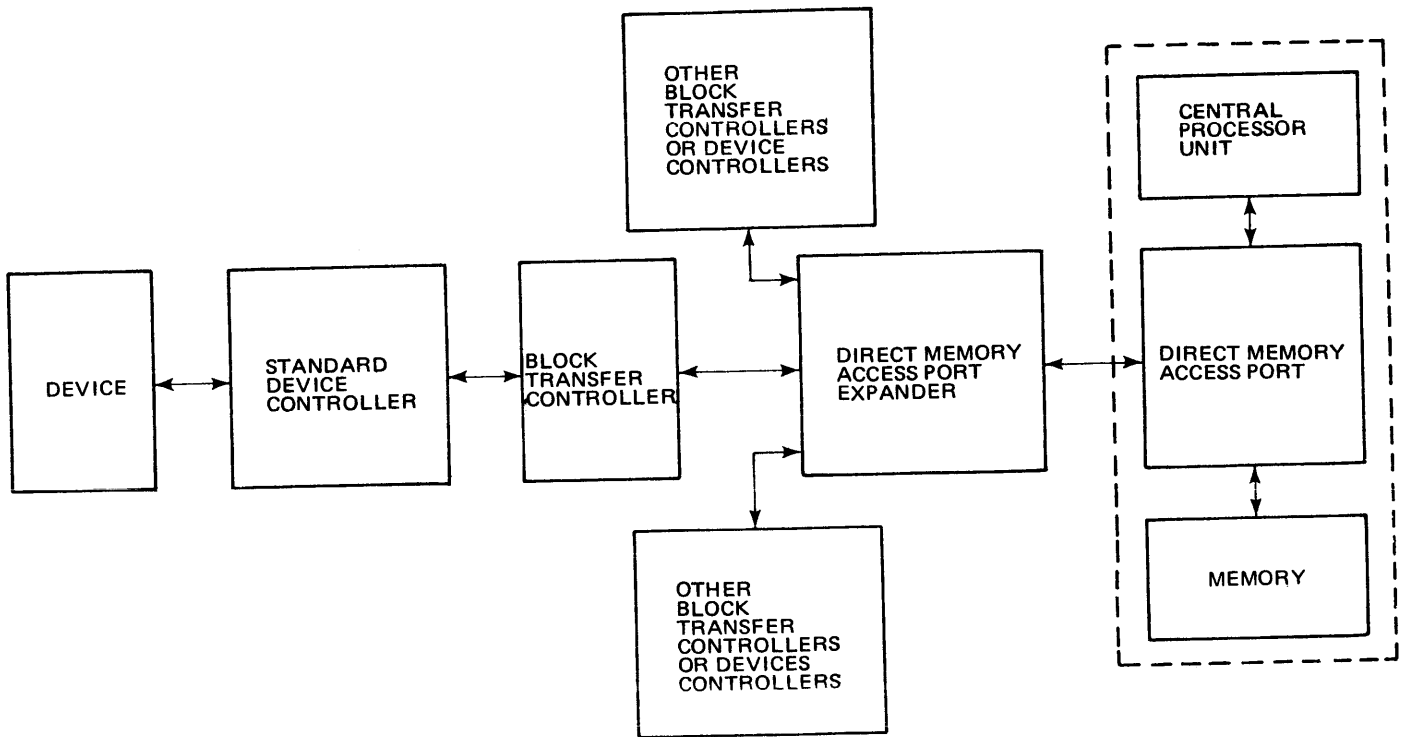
OTHER BLOCK TRANSFER CONTROLLERS OR DEVICE CONTROLLERS

CENTRAL PROCESSOR UNIT

DEVICE

STANDARD DEVICE CONTROLLER

BLOCK TRANSFER CONTROLLER

DIRECT MEMORY ACCESS PORT EXPANDER

DIRECT MEMORY ACCESS PORT

MEMORY

OTHER BLOCK TRANSFER CONTROLLERS OR DEVICES CONTROLLERS